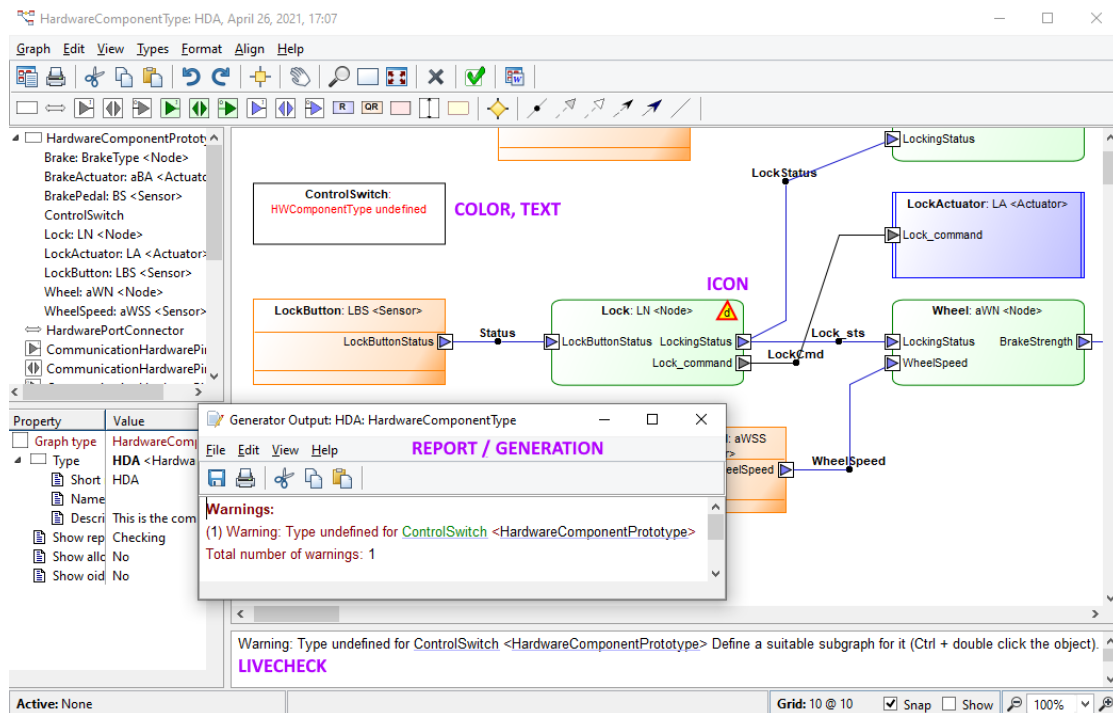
HardwareComponentType: HDA, April 26, 2021, 17:07

Graph Edit View Types Format Align Help

R QR

HardwareComponentPrototy
Brake: BrakeType <Node>
BrakeActuator: aBA <Actuat
BrakePedal: BS <Sensor>
ControlSwitch
Lock: LN <Node>
LockActuator: LA <Actuator>
LockButton: LBS <Sensor>
Wheel: aWN <Node>
WheelSpeed: aWSS <Sensor>
HardwarePortConnector
CommunicationHardwarePi
CommunicationHardwarePi

| Property | Value |
|---|---|
| Graph type | HardwareComp |
| Type | HDA <Hardwa |
| Short | HDA |
| Name | |
| Descri | This is the com |
| Show rep | Checking |
| Show allo | No |
| Show oid | No |

ControlSwitch:
HWComponentType undefined
COLOR, TEXT

LockStatus
LockingStatus
LockActuator: LA <Actuator>
Lock_command
ICON
LockButton: LBS <Sensor>
LockButtonStatus
Status
Lock: LN <Node>
LockButtonStatus
LockingStatus
Lock_command
Lock_sts
LockCmd
Wheel: aWN <Node>
LockingStatus
BrakeStrength
WheelSpeed
WheelSpeed

Generator Output: HDA: HardwareComponentType
File Edit View Help
REPORT / GENERATION
Warnings:
(1) Warning: Type undefined for ControlSwitch <HardwareComponentPrototype>
Total number of warnings: 1

Warning: Type undefined for ControlSwitch <HardwareComponentPrototype> Define a suitable subgraph for it (Ctrl + double click the object).
LIVECHECK

Active: None
Grid: 10 @ 10 Snap Show 100%